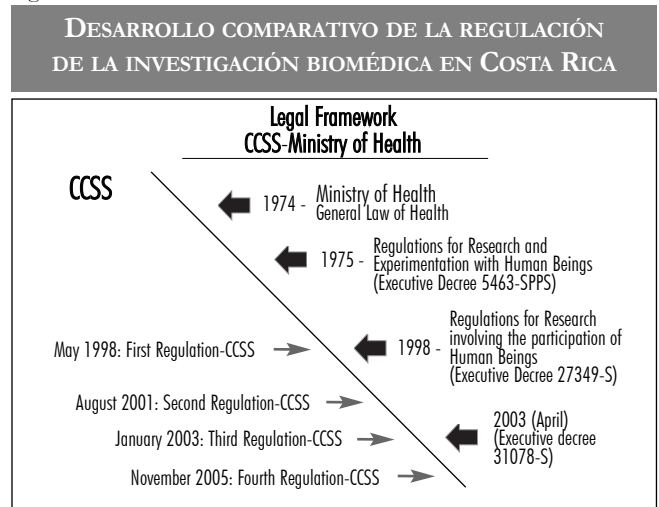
DESARROLLO COMPARATIVO DE LA REGULACIÓN DE LA INVESTIGACIÓN BIOMÉDICA EN COSTA RICA

Legal Framework
CCSS-Ministry of Health

CCSS

1974 - Ministry of Health
General Law of Health

1975 - Regulations for Research and Experimentation with Human Beings (Executive Decree 5463-SPPS)

May 1998: First Regulation-CCSS

1998 - Regulations for Research involving the participation of Human Beings (Executive Decree 27349-S)

August 2001: Second Regulation-CCSS

January 2003: Third Regulation-CCSS

2003 (April) (Executive decree 31078-S)

November 2005: Fourth Regulation-CCSS